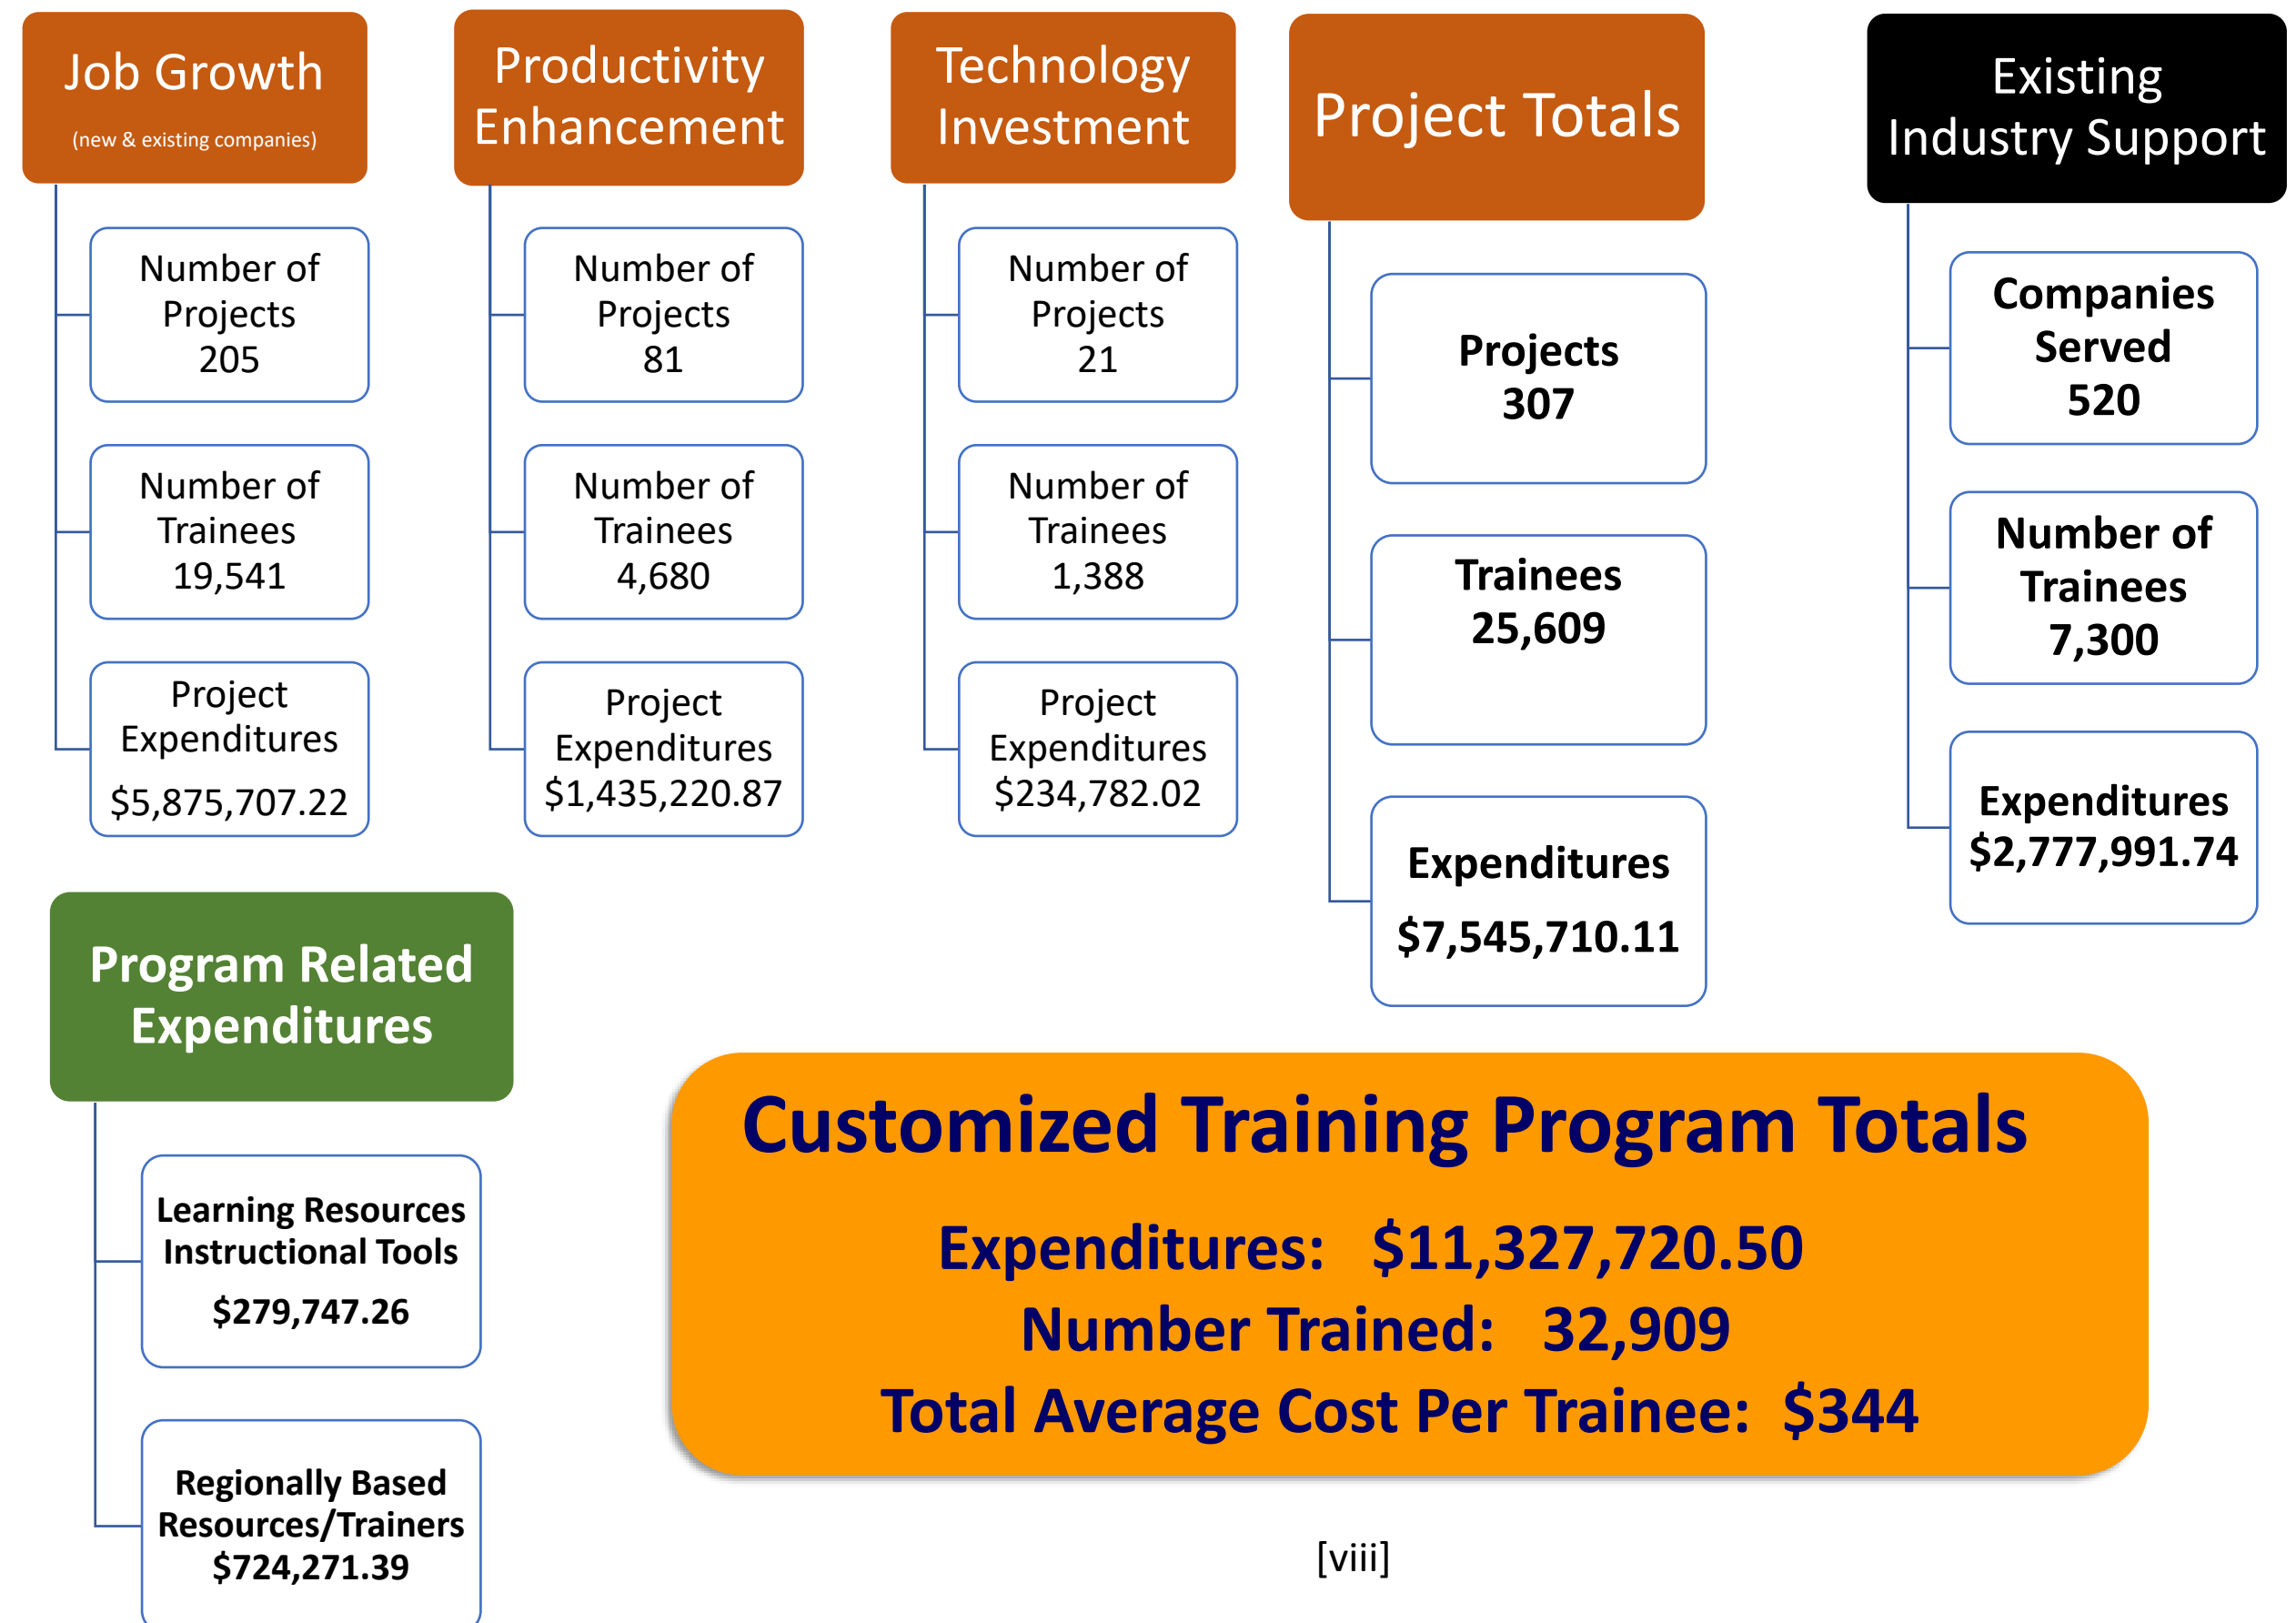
Job Growth
(new & existing companies)

Number of Projects
205

Number of Trainees
19,541

Project Expenditures
$5,875,707.22

Productivity Enhancement

Number of Projects
81

Number of Trainees
4,680

Project Expenditures
$1,435,220.87

Technology Investment

Number of Projects
21

Number of Trainees
1,388

Project Expenditures
$234,782.02

Project Totals

Projects
307

Trainees
25,609

Expenditures
$7,545,710.11

Existing Industry Support

Companies Served
520

Number of Trainees
7,300

Expenditures
$2,777,991.74

Program Related Expenditures

Learning Resources Instructional Tools
$279,747.26

Regionally Based Resources/Trainers
$724,271.39

Customized Training Program Totals

Expenditures: $11,327,720.50
Number Trained: 32,909
Total Average Cost Per Trainee: $344

[viii]